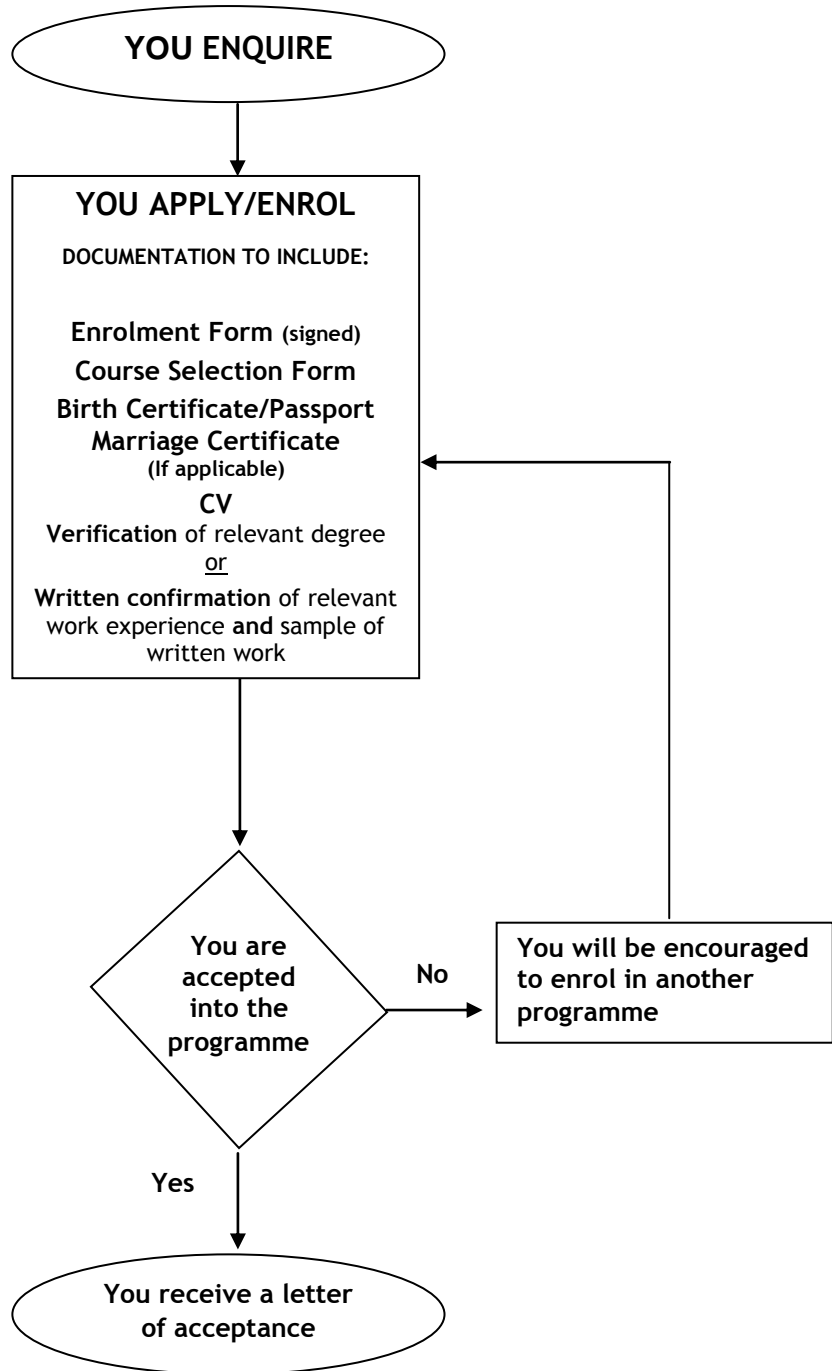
YOU ENQUIRE

YOU APPLY/ENROL

DOCUMENTATION TO INCLUDE:

Enrolment Form (signed)

Course Selection Form

Birth Certificate/Passport

Marriage Certificate (If applicable)

CV

Verification of relevant degree

or

Written confirmation of relevant work experience and sample of written work

You are accepted into the programme

No

You will be encouraged to enrol in another programme

Yes

You receive a letter of acceptance